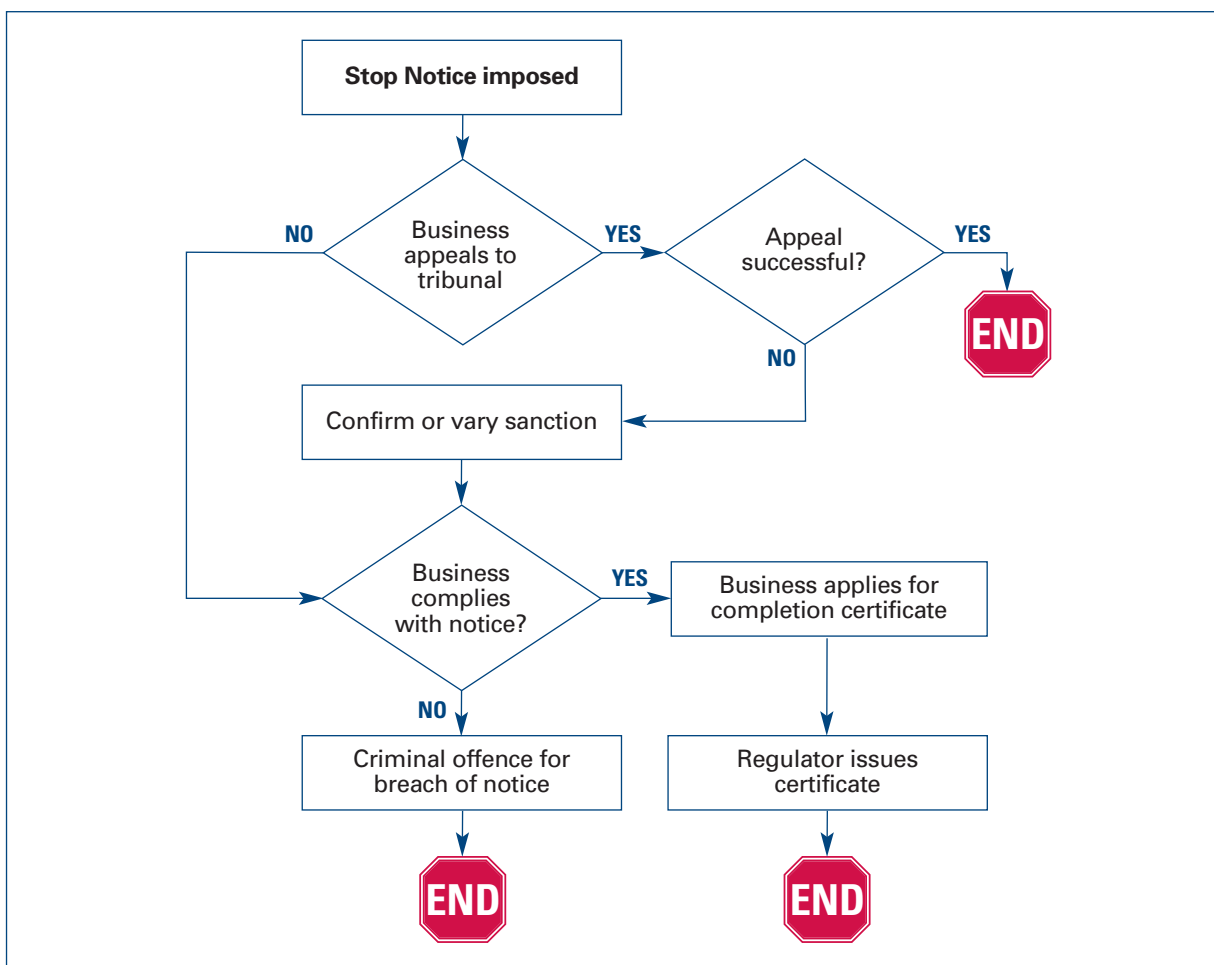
Stop Notice imposed

NO

Business appeals to tribunal

YES

Appeal successful?

YES

END

NO

Confirm or vary sanction

Business complies with notice?

YES

Business applies for completion certificate

NO

Criminal offence for breach of notice

Regulator issues certificate

END

END